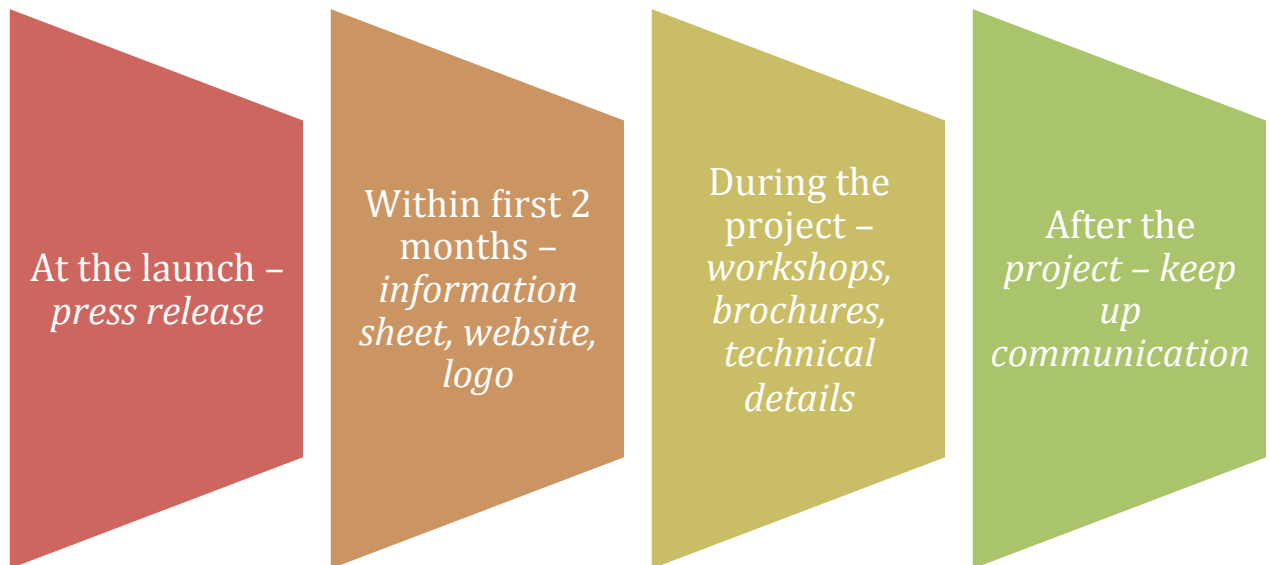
At the launch – *press release*

Within first 2 months – *information sheet, website, logo*

During the project – *workshops, brochures, technical details*

After the *project – keep up communication*